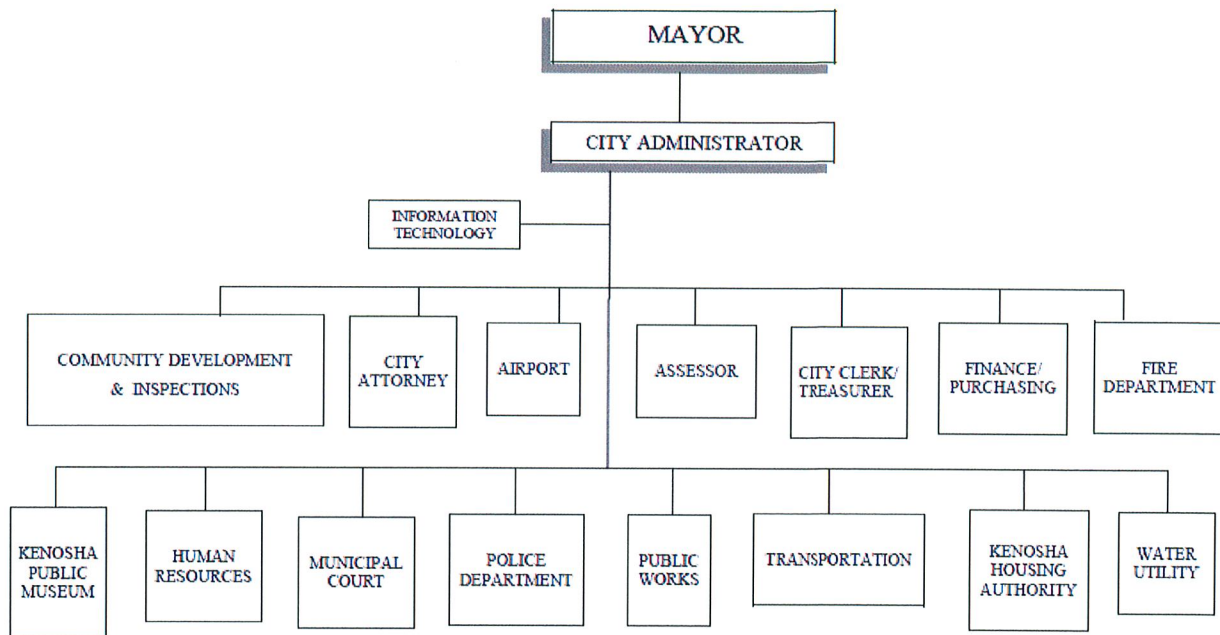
MAYOR

CITY ADMINISTRATOR

INFORMATION TECHNOLOGY

COMMUNITY DEVELOPMENT & INSPECTIONS

CITY ATTORNEY

AIRPORT

ASSESSOR

CITY CLERK/ TREASURER

FINANCE/ PURCHASING

FIRE DEPARTMENT

KENOSHA PUBLIC MUSEUM

HUMAN RESOURCES

MUNICIPAL COURT

POLICE DEPARTMENT

PUBLIC WORKS

TRANSPORTATION

KENOSHA HOUSING AUTHORITY

WATER UTILITY